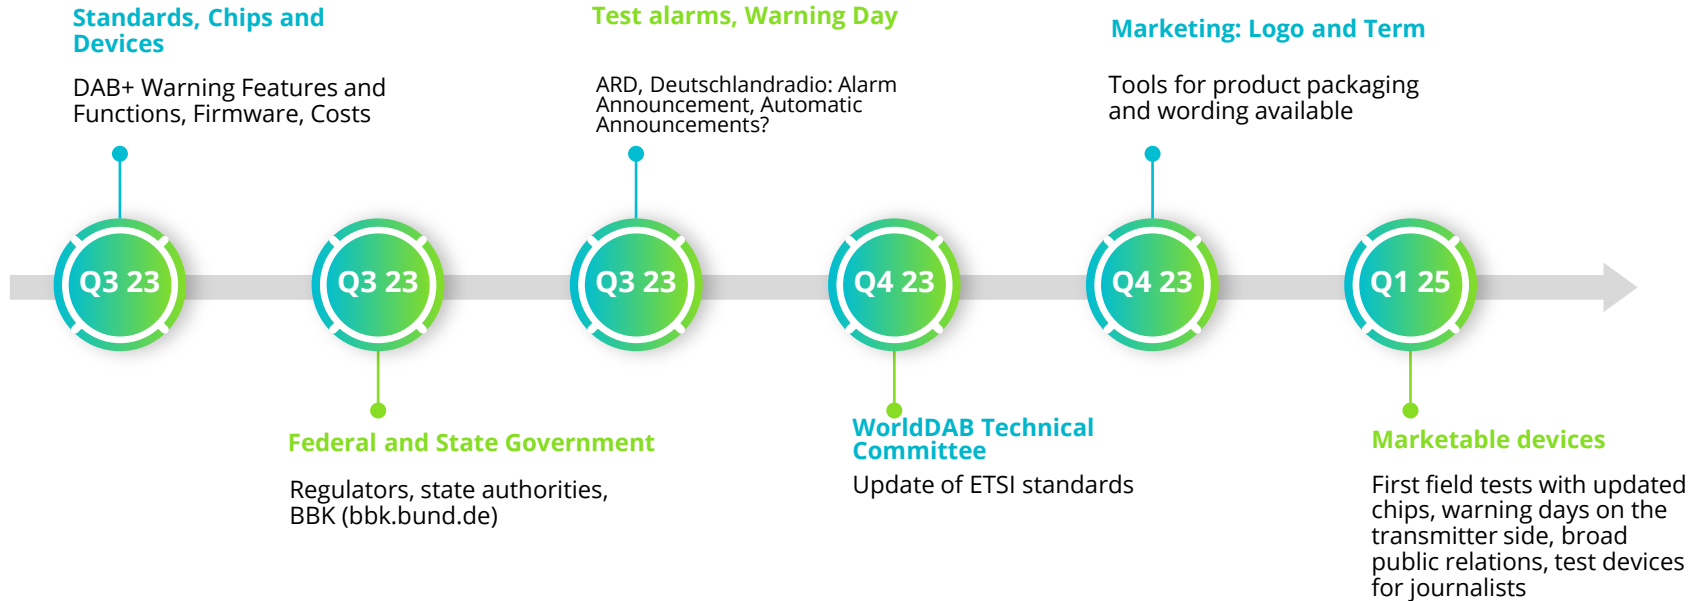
Standards, Chips and Devices

DAB+ Warning Features and Functions, Firmware, Costs

Test alarms, Warning Day

ARD, Deutschlandradio: Alarm Announcement, Automatic Announcements?

Marketing: Logo and Term

Tools for product packaging and wording available

Q3 23

Q3 23

Q3 23

Q4 23

Q4 23

Q1 25

Federal and State Government

Regulators, state authorities, BBK (bbk.bund.de)

WorldDAB Technical Committee

Update of ETSI standards

Marketable devices

First field tests with updated chips, warning days on the transmitter side, broad public relations, test devices for journalists